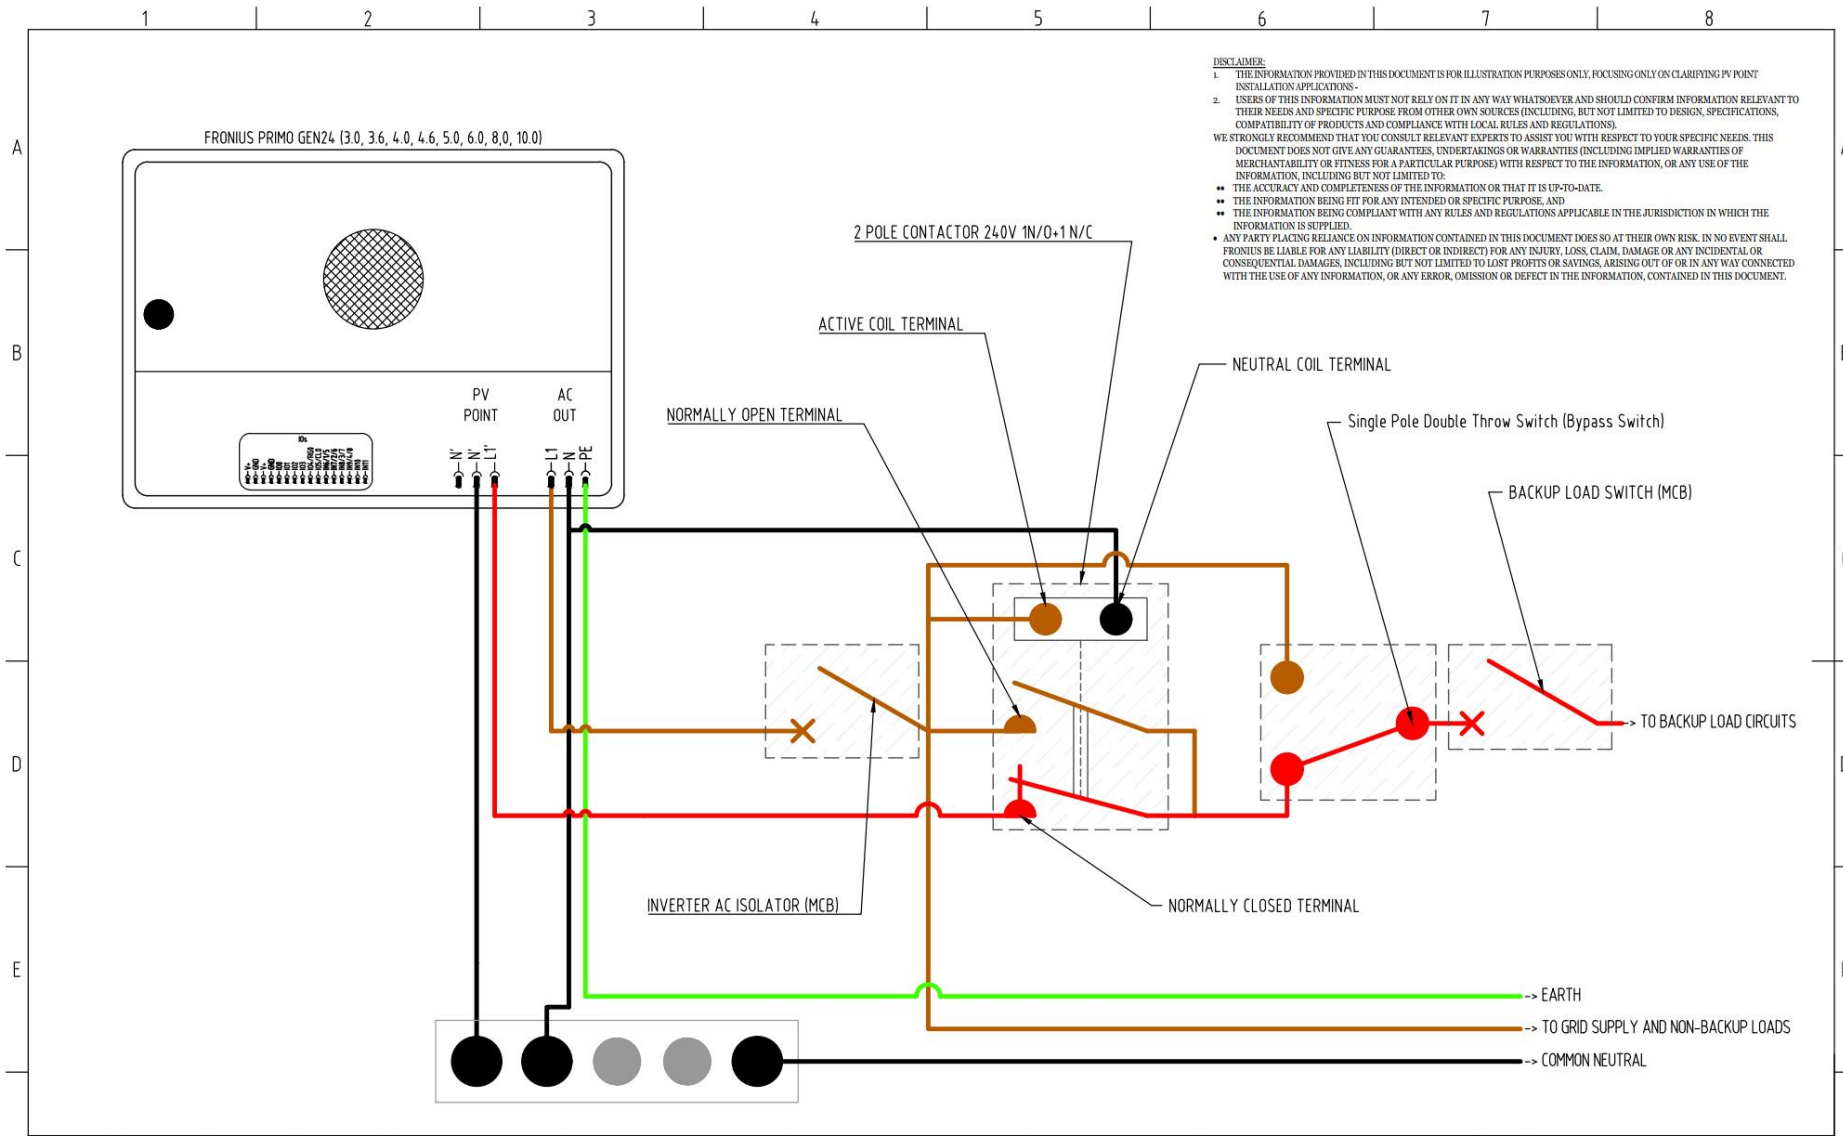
1 2 3 4 5 6 7 8

A B C D E

DISCLAIMER:
1. THE INFORMATION PROVIDED IN THIS DOCUMENT IS FOR ILLUSTRATION PURPOSES ONLY, FOCUSING ONLY ON CLARIFYING PV POINT INSTALLATION APPLICATIONS -
2. USERS OF THIS INFORMATION MUST NOT RELY ON IT IN ANY WAY WHATSOEVER AND SHOULD CONFIRM INFORMATION RELEVANT TO THEIR NEEDS AND SPECIFIC PURPOSE FROM OTHER OWN SOURCES (INCLUDING, BUT NOT LIMITED TO DESIGN, SPECIFICATIONS, COMPATIBILITY OF PRODUCTS AND COMPLIANCE WITH LOCAL RULES AND REGULATIONS).
WE STRONGLY RECOMMEND THAT YOU CONSULT RELEVANT EXPERTS TO ASSIST YOU WITH RESPECT TO YOUR SPECIFIC NEEDS. THIS DOCUMENT DOES NOT GIVE ANY GUARANTEES, UNDERTAKINGS OR WARRANTIES (INCLUDING IMPLIED WARRANTIES OF MERCHANTABILITY OR FITNESS FOR A PARTICULAR PURPOSE) WITH RESPECT TO THE INFORMATION, OR ANY USE OF THE INFORMATION, INCLUDING BUT NOT LIMITED TO:
• THE ACCURACY AND COMPLETENESS OF THE INFORMATION OR THAT IT IS UP-TO-DATE.
• THE INFORMATION BEING FIT FOR ANY INTENDED OR SPECIFIC PURPOSE, AND
• THE INFORMATION BEING COMPLIANT WITH ANY RULES AND REGULATIONS APPLICABLE IN THE JURISDICTION IN WHICH THE INFORMATION IS SUPPLIED.
• ANY PARTY PLACING RELIANCE ON INFORMATION CONTAINED IN THIS DOCUMENT DOES SO AT THEIR OWN RISK. IN NO EVENT SHALL FRONIUS BE LIABLE FOR ANY INJURY, LOSS, CLAIM, DAMAGE OR ANY INCIDENTAL OR CONSEQUENTIAL DAMAGES, INCLUDING BUT NOT LIMITED TO LOST PROFITS OR SAVINGS, ARISING OUT OF OR IN ANY WAY CONNECTED WITH THE USE OF ANY INFORMATION, OR ANY ERROR, OMISSION OR DEFECT IN THE INFORMATION, CONTAINED IN THIS DOCUMENT.

FRONIUS PRIMO GEN24 (3.0, 3.6, 4.0, 4.6, 5.0, 6.0, 8.0, 10.0)

PV POINT
AC OUT
N' N' L1' L1 N PE
IOs

2 POLE CONTACTOR 240V 1N/O+1 N/C
ACTIVE COIL TERMINAL
NEUTRAL COIL TERMINAL
NORMALLY OPEN TERMINAL
Single Pole Double Throw Switch (Bypass Switch)
BACKUP LOAD SWITCH (MCB)
-> TO BACKUP LOAD CIRCUITS
INVERTER AC ISOLATOR (MCB)
NORMALLY CLOSED TERMINAL
-> EARTH
-> TO GRID SUPPLY AND NON-BACKUP LOADS
-> COMMON NEUTRAL